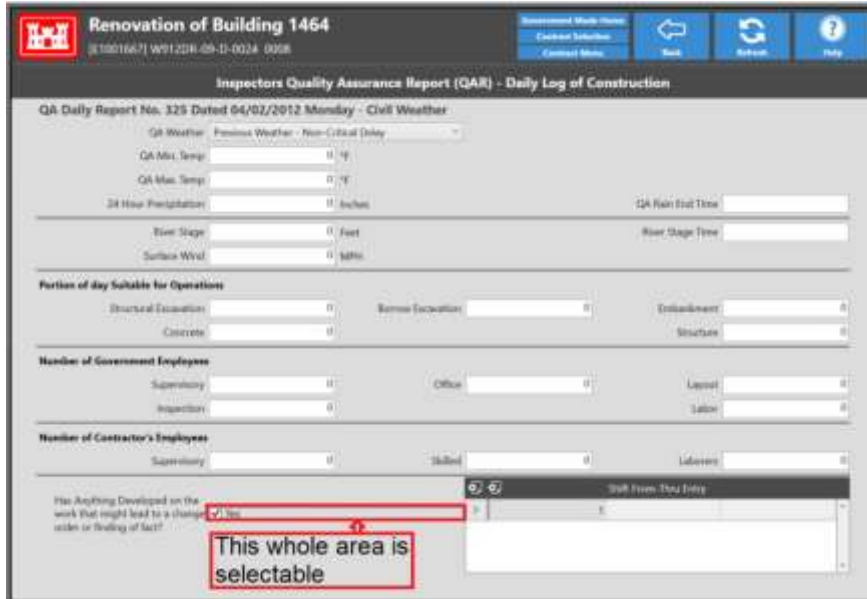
Renovation of Building 1464
[E1001667] W912DR-09-D-0024 0008

Government Mode Home
Contract Selection
Contract Menu

Back

Refresh

Help

Inspectors Quality Assurance Report (QAR) - Daily Log of Construction

QA Daily Report No. 325 Dated 04/02/2012 Monday - Civil Weather

QA Weather Previous Weather - Non-Critical Delay

QA Min. Temp 0 °F

QA Max. Temp 0 °F

24 Hour Precipitation 0 Inches

QA Rain End Time

River Stage 0 Feet

River Stage Time

Surface Wind 0 MPH

Portion of day Suitable for Operations

Structural Excavation 0

Borrow Excavation 0

Embankment 0

Concrete 0

Structure 0

Number of Government Employees

Supervisory 0

Office 0

Layout 0

Inspection 0

Labor 0

Number of Contractor's Employees

Supervisory 0

Skilled 0

Laborers 0

Has Anything Developed on the work that might lead to a change order or finding of fact?

✓ Yes

Shift From-Thru Entry

1

This whole area is selectable